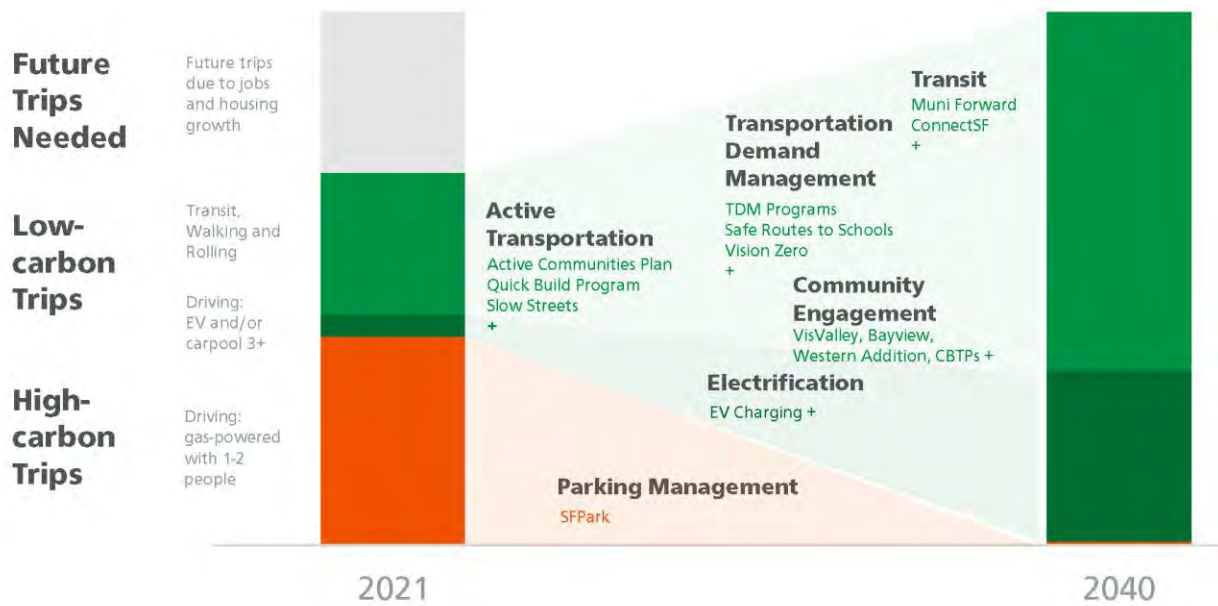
Future Trips Needed

Future trips due to jobs and housing growth

Low-carbon Trips

Transit, Walking and Rolling

Driving: EV and/or carpool 3+

High-carbon Trips

Driving: gas-powered with 1-2 people

Transit
Muni Forward
ConnectSF
+

Transportation Demand Management
TDM Programs
Safe Routes to Schools
Vision Zero
+

Active Transportation
Active Communities Plan
Quick Build Program
Slow Streets
+

Community Engagement
VisValley, Bayview, Western Addition, CBTPs +

Electrification
EV Charging +

Parking Management
SFPark

2021

2040